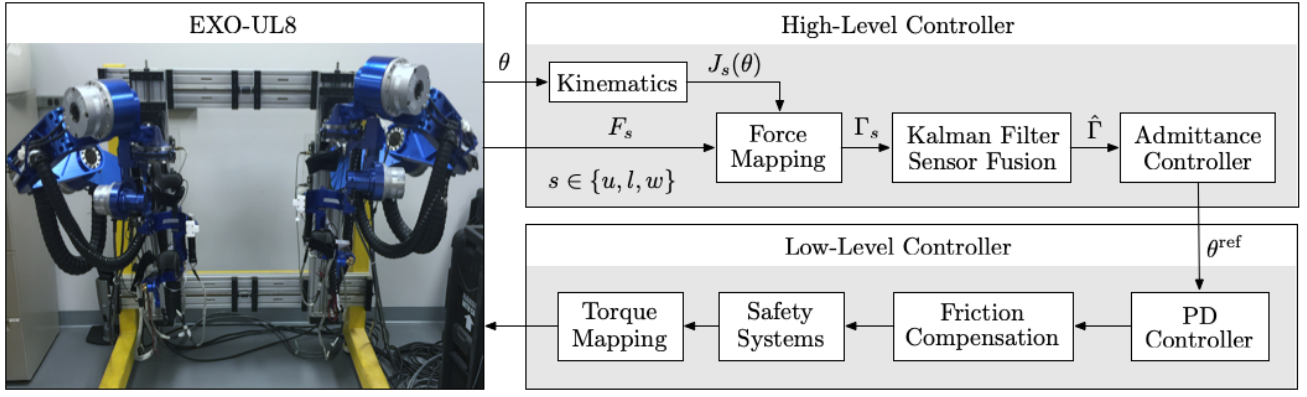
EXO-UL8

High-Level Controller

$\theta$

Kinematics

$J_s(\theta)$

$F_s$

Force Mapping

$\Gamma_s$

Kalman Filter Sensor Fusion

$\hat{\Gamma}$

Admittance Controller

$s \in \{u, l, w\}$

Low-Level Controller

$\theta^{\text{ref}}$

Torque Mapping

Safety Systems

Friction Compensation

PD Controller